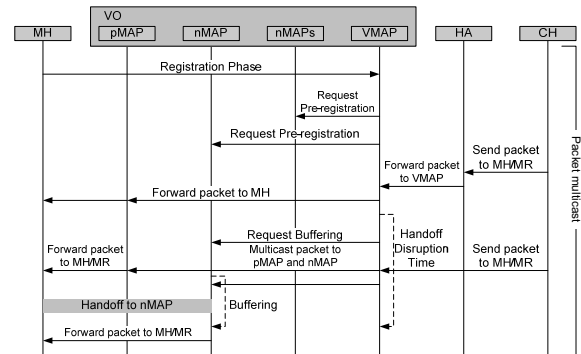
VO

MH

pMAP

nMAP

nMAPs

VMAP

HA

CH

Registration Phase

Request Pre-registration

Request Pre-registration

Send packet to MH/MR

Forward packet to VMAP

Forward packet to MH

Request Buffering

Handoff Disruption Time

Forward packet to MH/MR

Multicast packet to pMAP and nMAP

Send packet to MH/MR

Handoff to nMAP

Buffering

Forward packet to MH/MR

Packet multicast